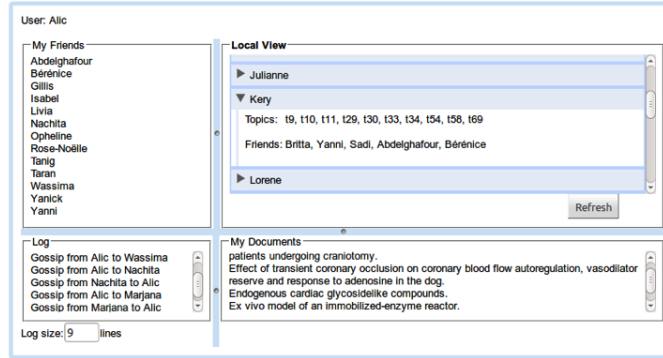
User: Alic

My Friends
Abdelghafour
Bérénice
Gillis
Isabel
Livia
Nachita
Opheline
Rose-Noëlle
Tanig
Taran
Wassima
Yanick
Yanni

Local View
Julianne
Kery
Topics: t9, t10, t11, t29, t30, t33, t34, t54, t58, t69
Friends: Britta, Yanni, Sadi, Abdelghafour, Bérénice
Lorene
Refresh

Log
Gossip from Alic to Wassima
Gossip from Alic to Nachita
Gossip from Nachita to Alic
Gossip from Alic to Marjana
Gossip from Marjana to Alic

Log size: 9 lines

My Documents
patients undergoing craniotomy.
Effect of transient coronary occlusion on coronary blood flow autoregulation, vasodilator reserve and response to adenosine in the dog.
Endogenous cardiac glycosidelike compounds.
Ex vivo model of an immobilized-enzyme reactor.